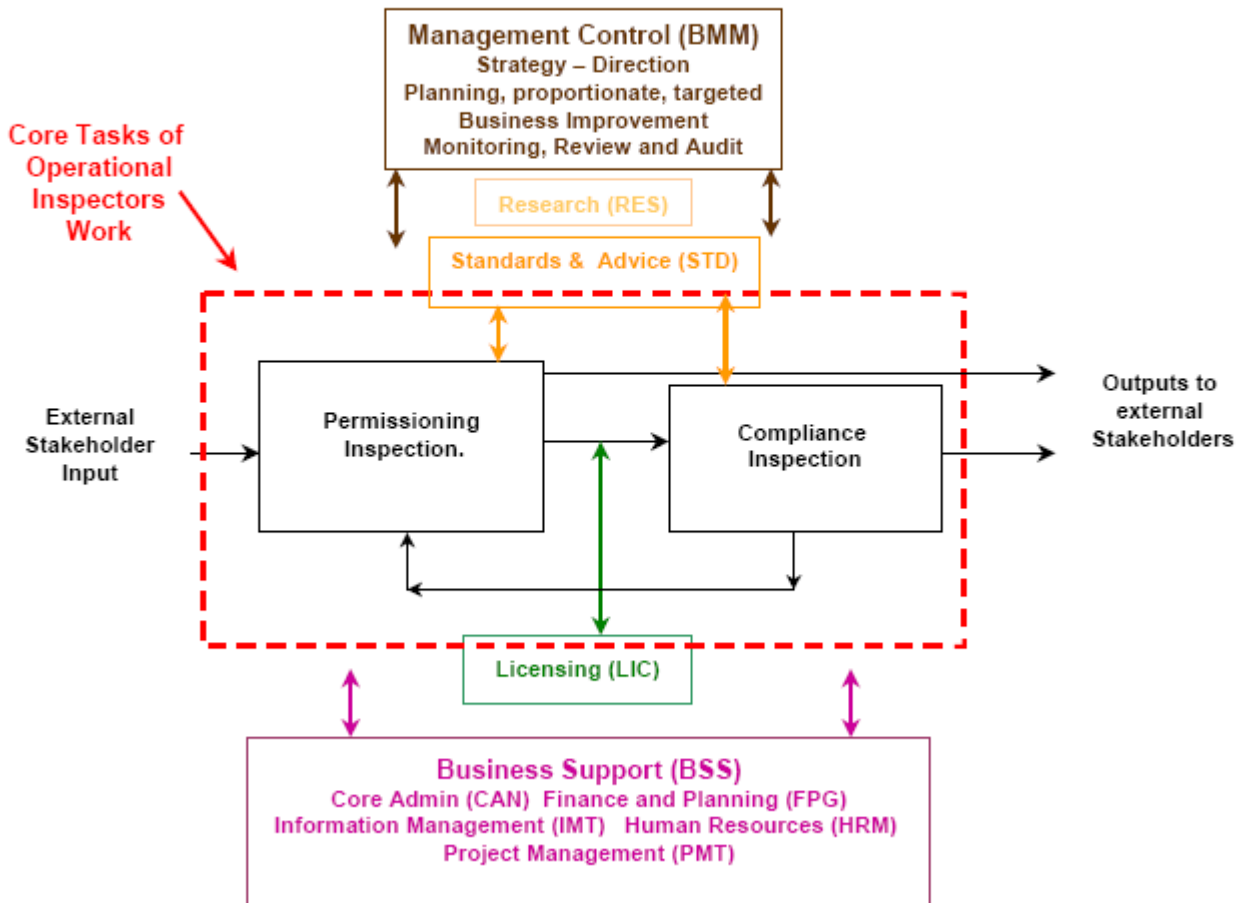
Management Control (BMM)
Strategy – Direction
Planning, proportionate, targeted
Business Improvement
Monitoring, Review and Audit

Core Tasks of Operational Inspectors Work

Research (RES)

Standards & Advice (STD)

External Stakeholder Input

Permissioning Inspection.

Compliance Inspection

Outputs to external Stakeholders

Licensing (LIC)

Business Support (BSS)
Core Admin (CAN) Finance and Planning (FPG)
Information Management (IMT) Human Resources (HRM)
Project Management (PMT)